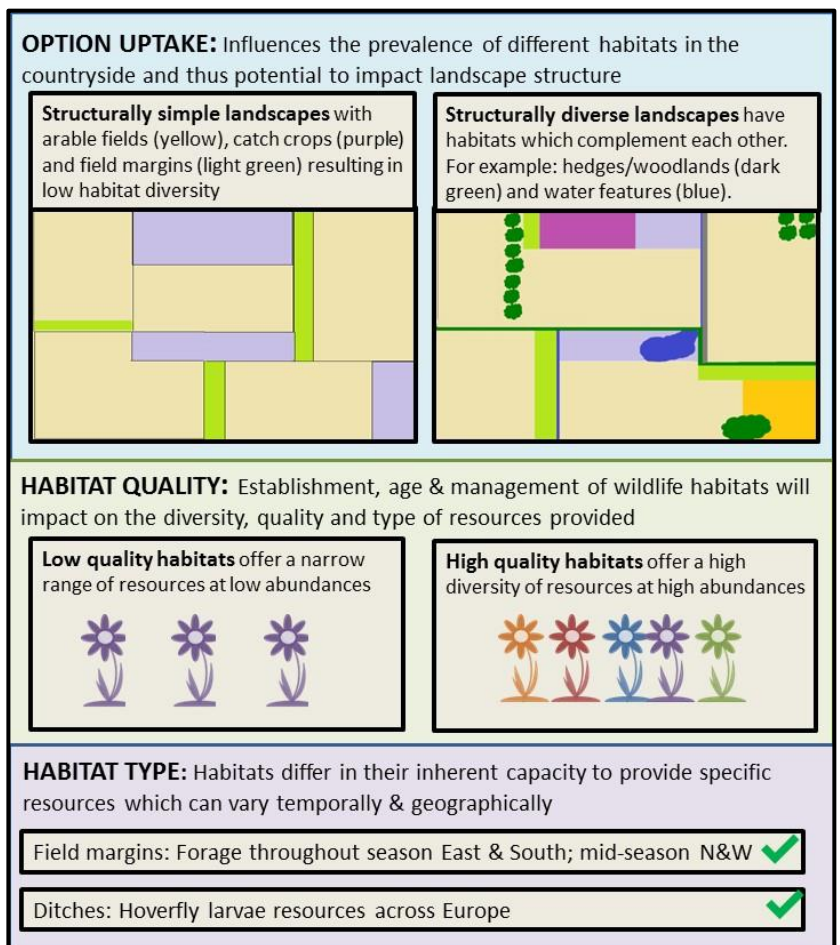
**OPTION UPTAKE:** Influences the prevalence of different habitats in the countryside and thus potential to impact landscape structure

**Structurally simple landscapes** with arable fields (yellow), catch crops (purple) and field margins (light green) resulting in low habitat diversity

**Structurally diverse landscapes** have habitats which complement each other. For example: hedges/woodlands (dark green) and water features (blue).

**HABITAT QUALITY:** Establishment, age & management of wildlife habitats will impact on the diversity, quality and type of resources provided

**Low quality habitats** offer a narrow range of resources at low abundances

**High quality habitats** offer a high diversity of resources at high abundances

**HABITAT TYPE:** Habitats differ in their inherent capacity to provide specific resources which can vary temporally & geographically

Field margins: Forage throughout season East & South; mid-season N&W

Ditches: Hoverfly larvae resources across Europe